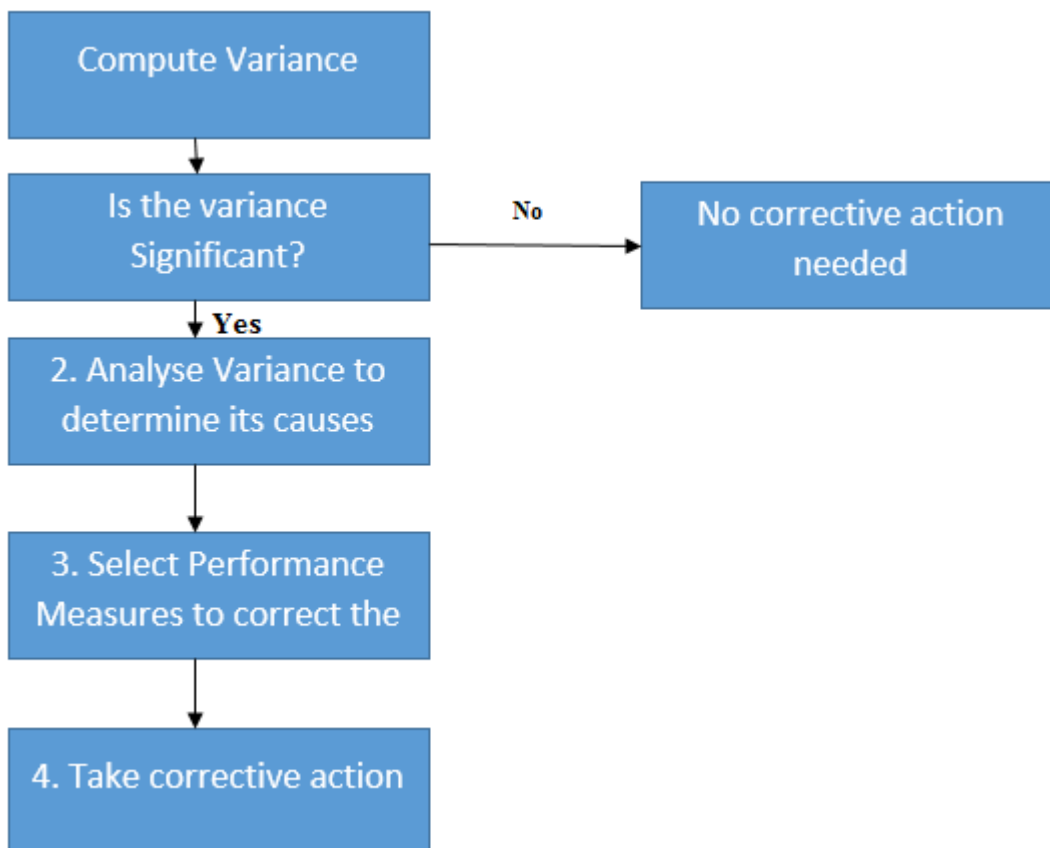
Compute Variance

Is the variance Significant?

No

No corrective action needed

Yes

2. Analyse Variance to determine its causes

3. Select Performance Measures to correct the

4. Take corrective action